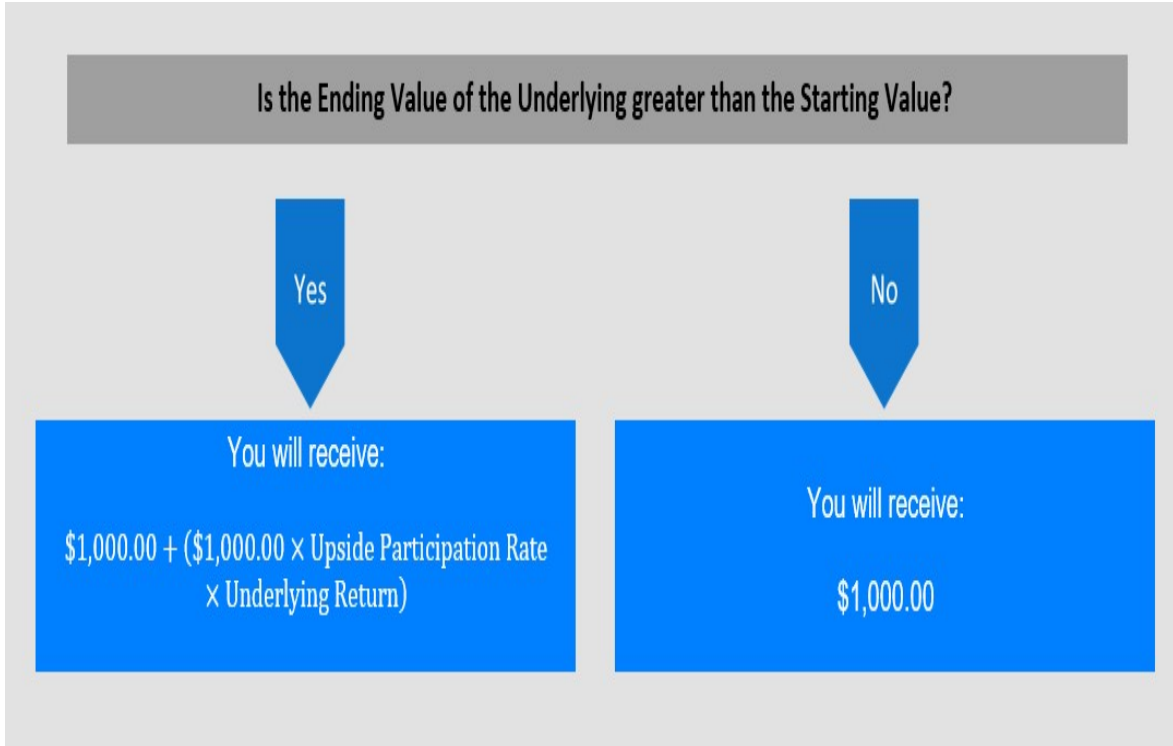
Is the Ending Value of the Underlying greater than the Starting Value?

Yes

No

You will receive:

\$1,000.00 + (\$1,000.00 × Upside Participation Rate × Underlying Return)

You will receive:

\$1,000.00